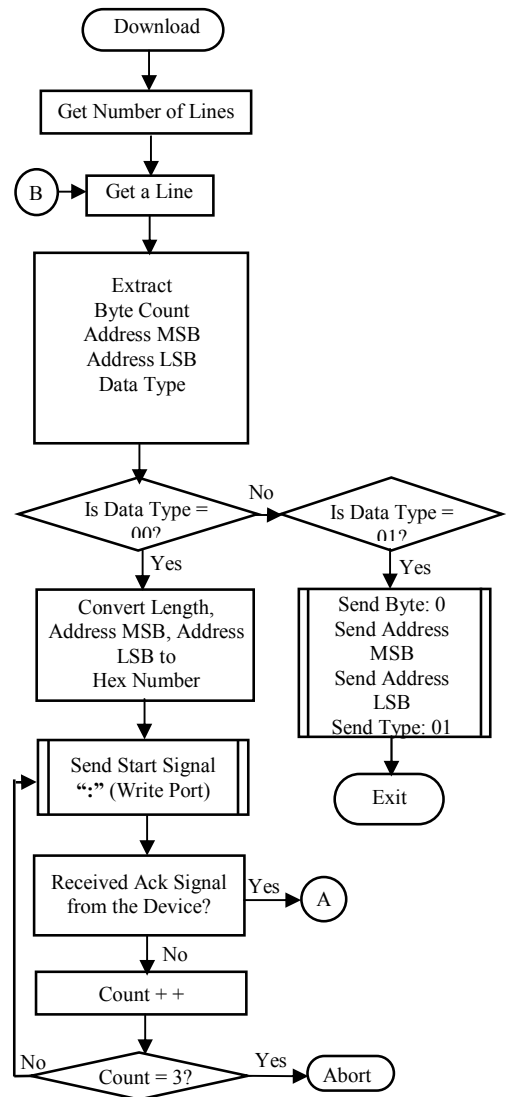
Download

Get Number of Lines

B

Get a Line

Extract
Byte Count
Address MSB
Address LSB
Data Type

Is Data Type = 00?

No

Is Data Type = 01?

Yes

Yes

Convert Length, Address MSB, Address LSB to Hex Number

Send Byte: 0
Send Address MSB
Send Address LSB
Send Type: 01

Exit

Send Start Signal ":" (Write Port)

Received Ack Signal from the Device?

Yes

A

No

Count + +

No

Count = 3?

Yes

Abort